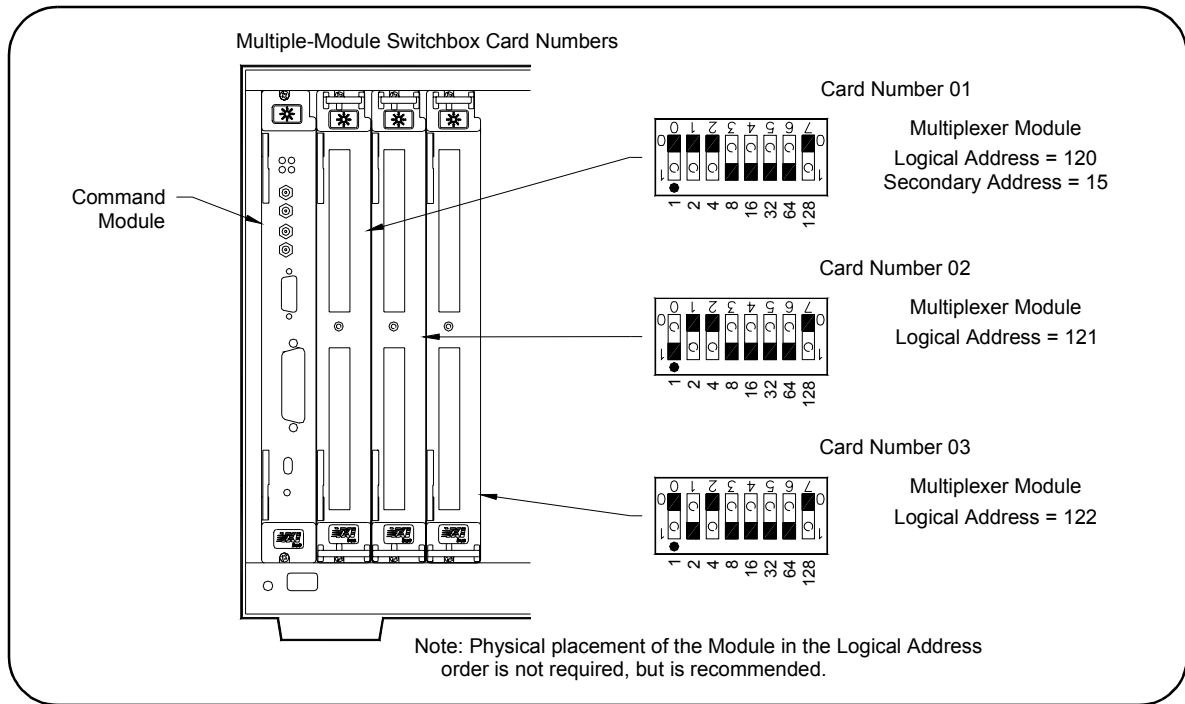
Multiple-Module Switchbox Card Numbers

Command Module

Card Number 01

0 1 2 3 4 5 6 7

0 0

1 1

1 2 4 8 16 32 64 128

Multiplexer Module
Logical Address = 120
Secondary Address = 15

Card Number 02

0 1 2 3 4 5 6 7

0 0

1 1

1 2 4 8 16 32 64 128

Multiplexer Module
Logical Address = 121

Card Number 03

0 1 2 3 4 5 6 7

0 0

1 1

1 2 4 8 16 32 64 128

Multiplexer Module
Logical Address = 122

Note: Physical placement of the Module in the Logical Address order is not required, but is recommended.